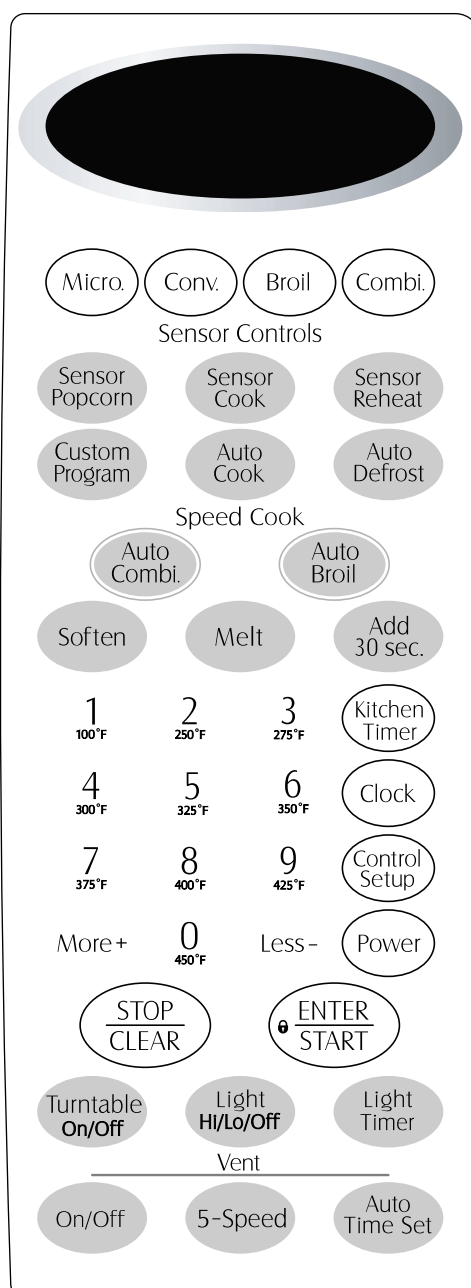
Micro. Conv. Broil Combi.

Sensor Controls

Sensor Popcorn
Sensor Cook
Sensor Reheat

Custom Program
Auto Cook
Auto Defrost

Speed Cook

Auto Combi.
Auto Broil

Soften
Melt
Add 30 sec.

1 100°F
2 250°F
3 275°F
Kitchen Timer

4 300°F
5 325°F
6 350°F
Clock

7 375°F
8 400°F
9 425°F
Control Setup

More +
0 450°F
Less -
Power

STOP CLEAR

ENTER START

Turntable On/Off
Light HI/Lo/Off
Light Timer

Vent

On/Off
5-Speed
Auto Time Set